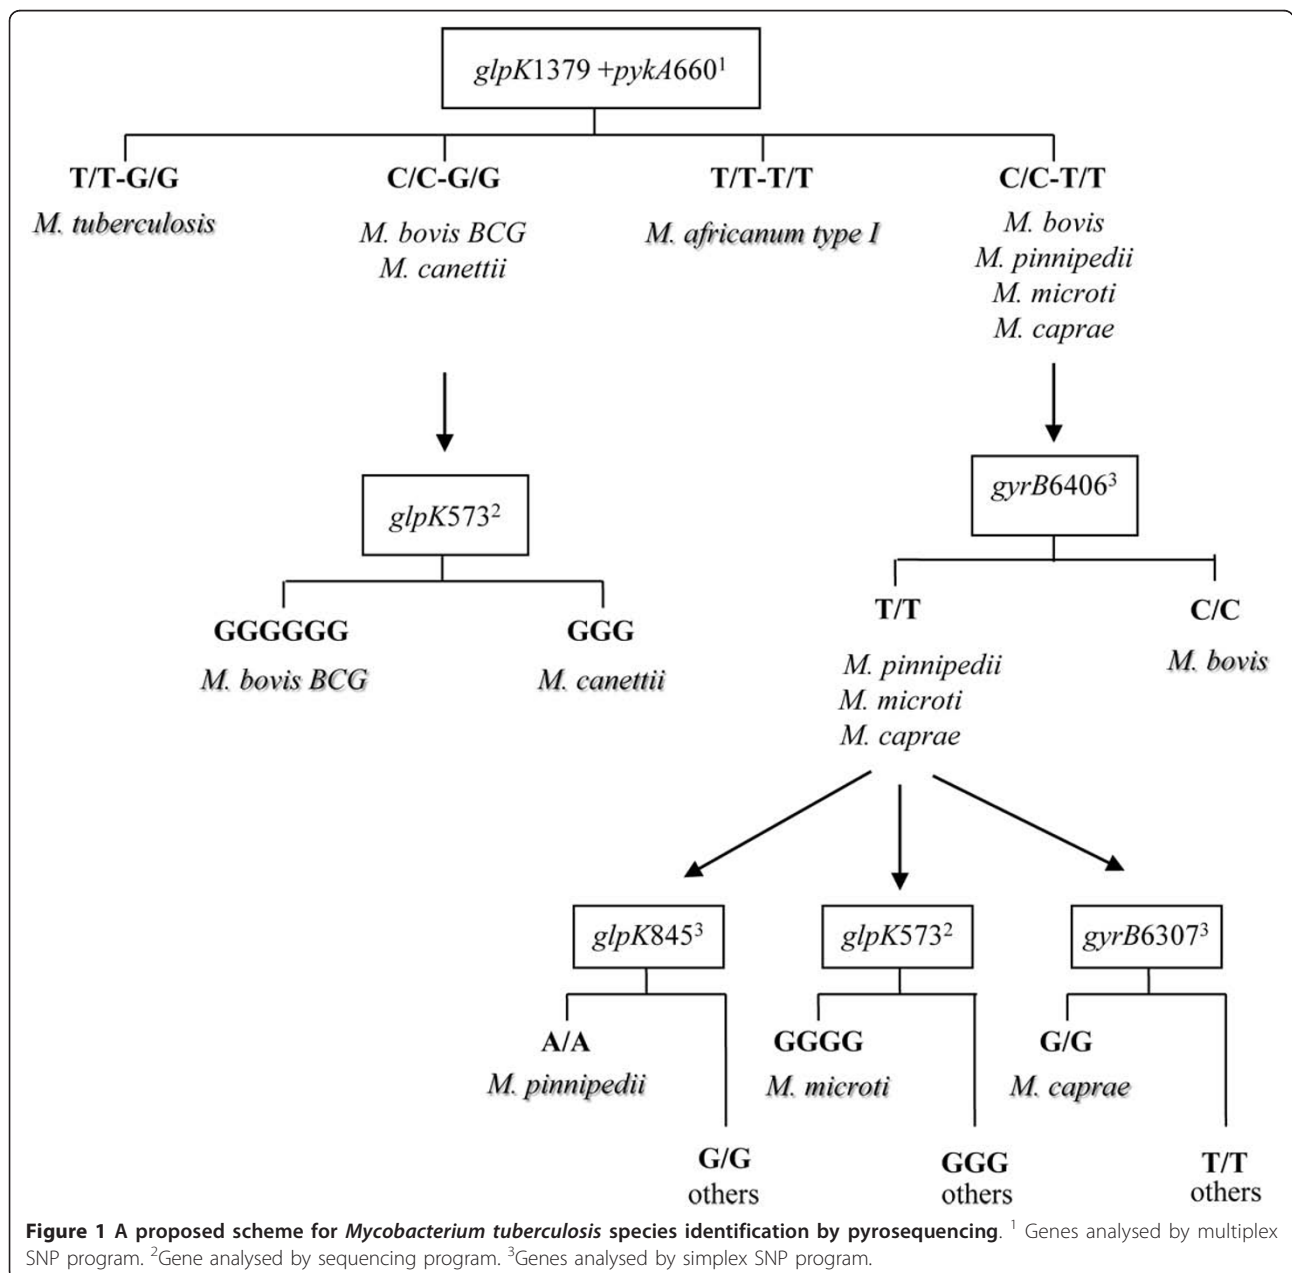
glpK1379 +pykA660$^1$

T/T-G/G
M. tuberculosis

C/C-G/G
M. bovis BCG
M. canettii

T/T-T/T
M. africanum type I

C/C-T/T
M. bovis
M. pinnipedii
M. microti
M. caprae

glpK573$^2$

GGGGGG
M. bovis BCG

GGG
M. canettii

gyrB6406$^3$

T/T
M. pinnipedii
M. microti
M. caprae

C/C
M. bovis

glpK845$^3$

A/A
M. pinnipedii

G/G
others

glpK573$^2$

GGGG
M. microti

GGG
others

gyrB6307$^3$

G/G
M. caprae

T/T
others

**Figure 1 A proposed scheme for *Mycobacterium tuberculosis* species identification by pyrosequencing**. $^1$ Genes analysed by multiplex SNP program. $^2$Gene analysed by sequencing program. $^3$Genes analysed by simplex SNP program.